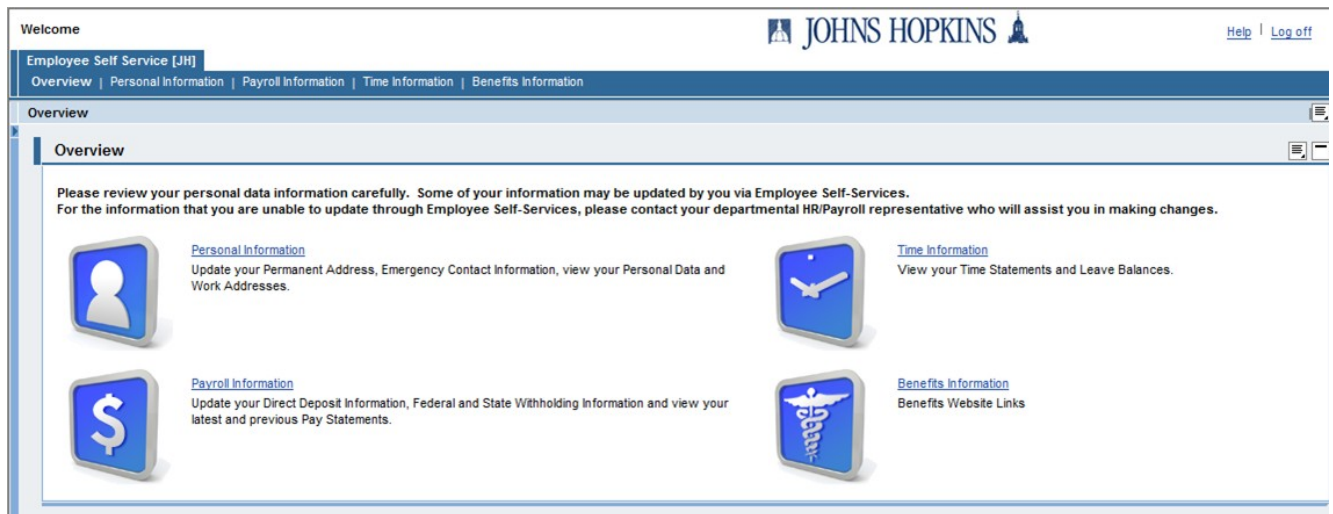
Welcome

JOHNS HOPKINS

Help | Log off

Employee Self Service [JH]

Overview | Personal Information | Payroll Information | Time Information | Benefits Information

Overview

Overview

Please review your personal data information carefully. Some of your information may be updated by you via Employee Self-Services.
For the information that you are unable to update through Employee Self-Services, please contact your departmental HR/Payroll representative who will assist you in making changes.

Personal Information
Update your Permanent Address, Emergency Contact Information, view your Personal Data and Work Addresses.

Time Information
View your Time Statements and Leave Balances.

Payroll Information
Update your Direct Deposit Information, Federal and State Withholding Information and view your latest and previous Pay Statements.

Benefits Information
Benefits Website Links